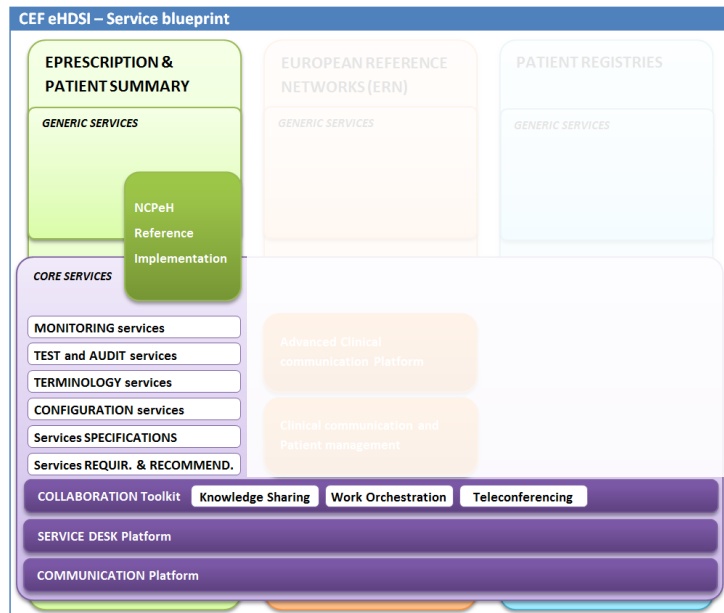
CEF eHDSI – Service blueprint

EPRESCRIPTION & PATIENT SUMMARY

GENERIC SERVICES

NCPeH Reference Implementation

EUROPEAN REFERENCE NETWORKS (ERN)

GENERIC SERVICES

PATIENT REGISTRIES

GENERIC SERVICES

CORE SERVICES

MONITORING services

TEST and AUDIT services

TERMINOLOGY services

CONFIGURATION services

Services SPECIFICATIONS

Services REQUIR. & RECOMMEND.

Advanced Clinical communication Platform

Clinical communication and Patient management

COLLABORATION Toolkit

Knowledge Sharing

Work Orchestration

Teleconferencing

SERVICE DESK Platform

COMMUNICATION Platform